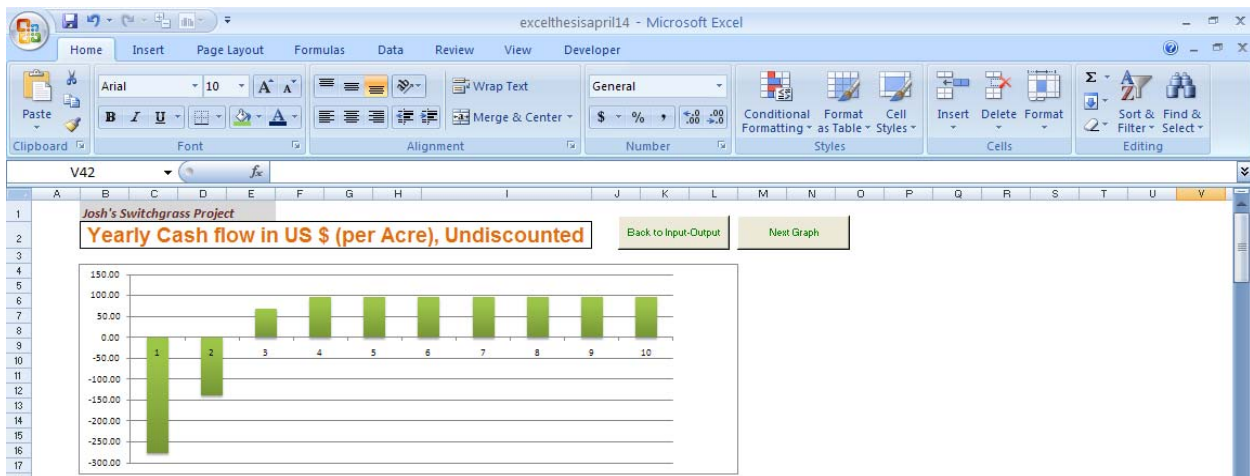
excelthesisapril14 - Microsoft Excel

Home Insert Page Layout Formulas Data Review View Developer

Paste
Clipboard

Arial 10
B I U
Font

Wrap Text
Merge & Center
Alignment

General
$ % ,
Number

Conditional Formatting
Format as Table
Cell Styles
Styles

Insert Delete Format
Cells

Sort & Filter
Find & Select
Editing

V42

A B C D E F G H I J K L M N O P Q R S T U V

Josh's Switchgrass Project

Yearly Cash flow in US $ (per Acre), Undiscounted

Back to Input-Output

Next Graph

150.00
100.00
50.00
0.00
-50.00
-100.00
-150.00
-200.00
-250.00
-300.00

1 2 3 4 5 6 7 8 9 10